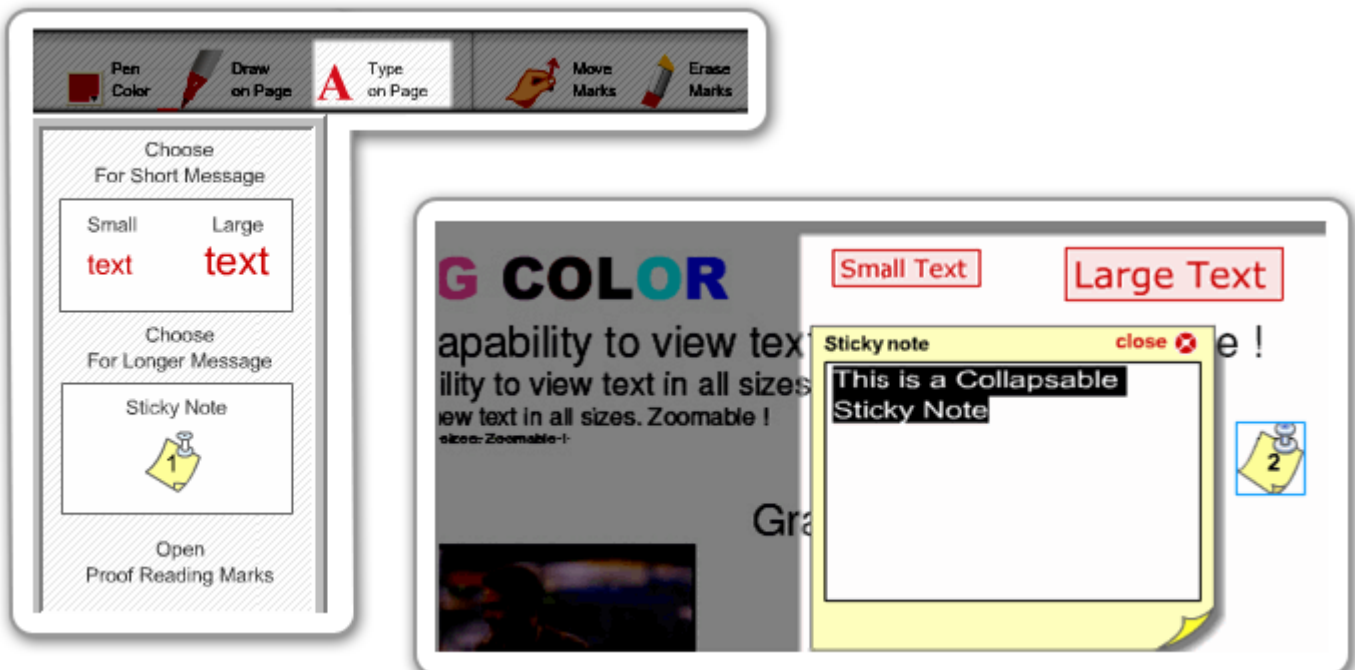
Pen Color
Draw on Page
A Type on Page
Move Marks
Erase Marks

Choose
For Short Message

Small text
Large text

Choose
For Longer Message

Sticky Note
1

Open
Proof Reading Marks

G COLOR
apability to view tex
ility to view text in all sizes
ew text in all sizes. Zoomable !
sizes. Zoomable !
Gra

Small Text
Large Text

e !

Sticky note
close
This is a Collapsable Sticky Note

2